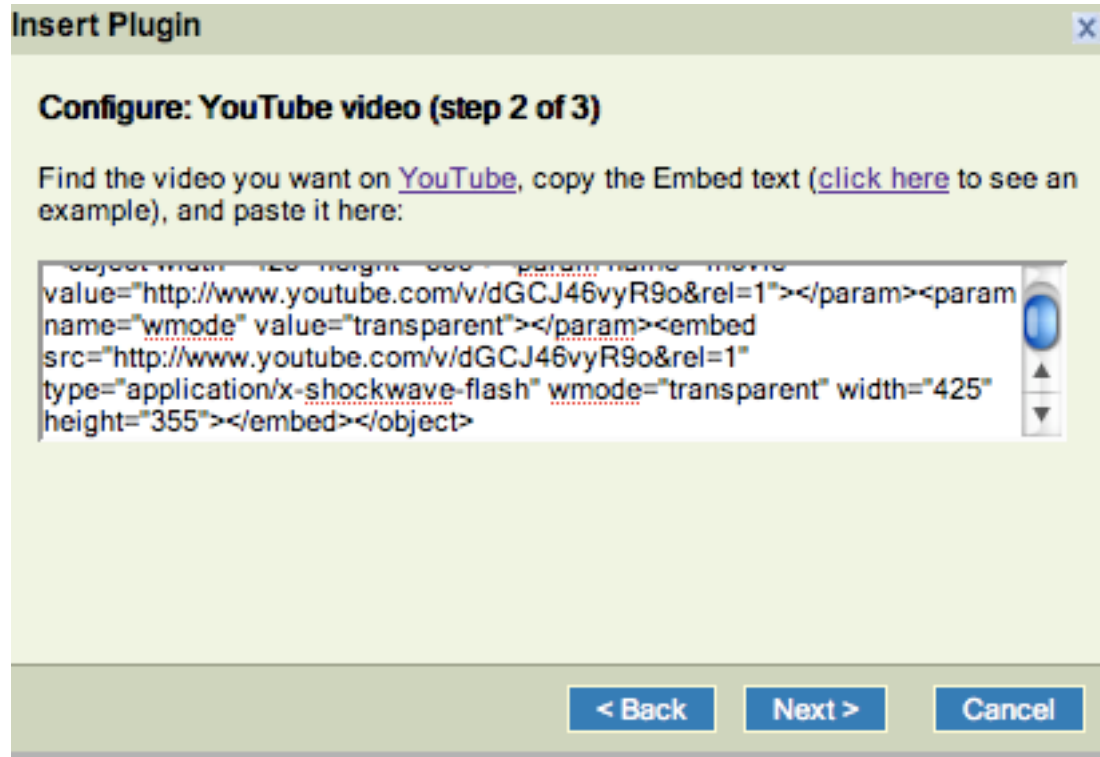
Insert Plugin

x

Configure: YouTube video (step 2 of 3)

Find the video you want on YouTube, copy the Embed text (click here to see an example), and paste it here:

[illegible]
value="http://www.youtube.com/v/dGCJ46vyR9o&rel=1"></param><param name="wmode" value="transparent"></param><embed src="http://www.youtube.com/v/dGCJ46vyR9o&rel=1" type="application/x-shockwave-flash" wmode="transparent" width="425" height="355"></embed></object>

< Back

Next >

Cancel